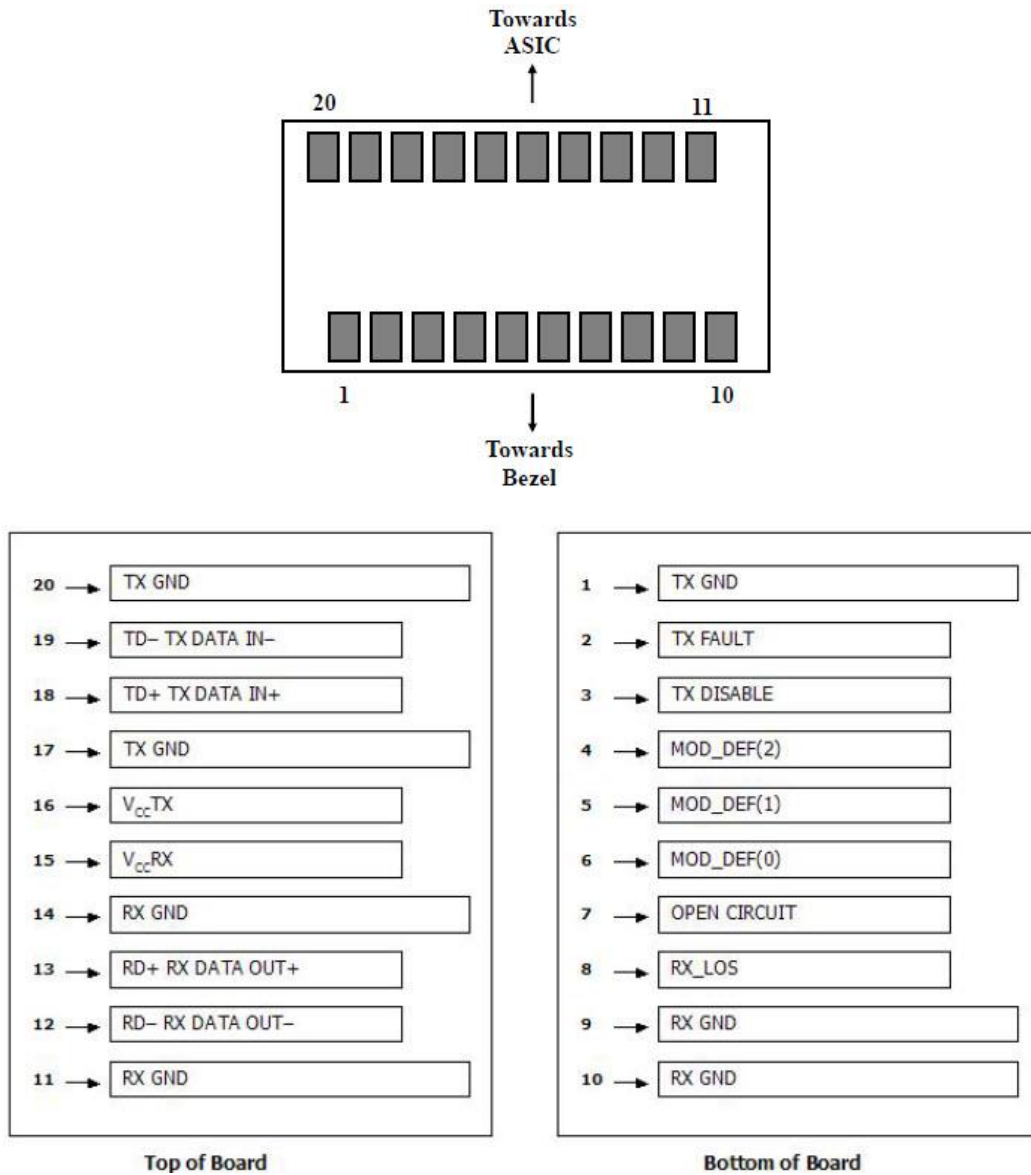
Towards ASIC

20

11

1

10

Towards Bezel

20 TX GND
19 TD– TX DATA IN–
18 TD+ TX DATA IN+
17 TX GND
16 $V_{CC}$TX
15 $V_{CC}$RX
14 RX GND
13 RD+ RX DATA OUT+
12 RD– RX DATA OUT–
11 RX GND

Top of Board

1 TX GND
2 TX FAULT
3 TX DISABLE
4 MOD_DEF(2)
5 MOD_DEF(1)
6 MOD_DEF(0)
7 OPEN CIRCUIT
8 RX_LOS
9 RX GND
10 RX GND

Bottom of Board